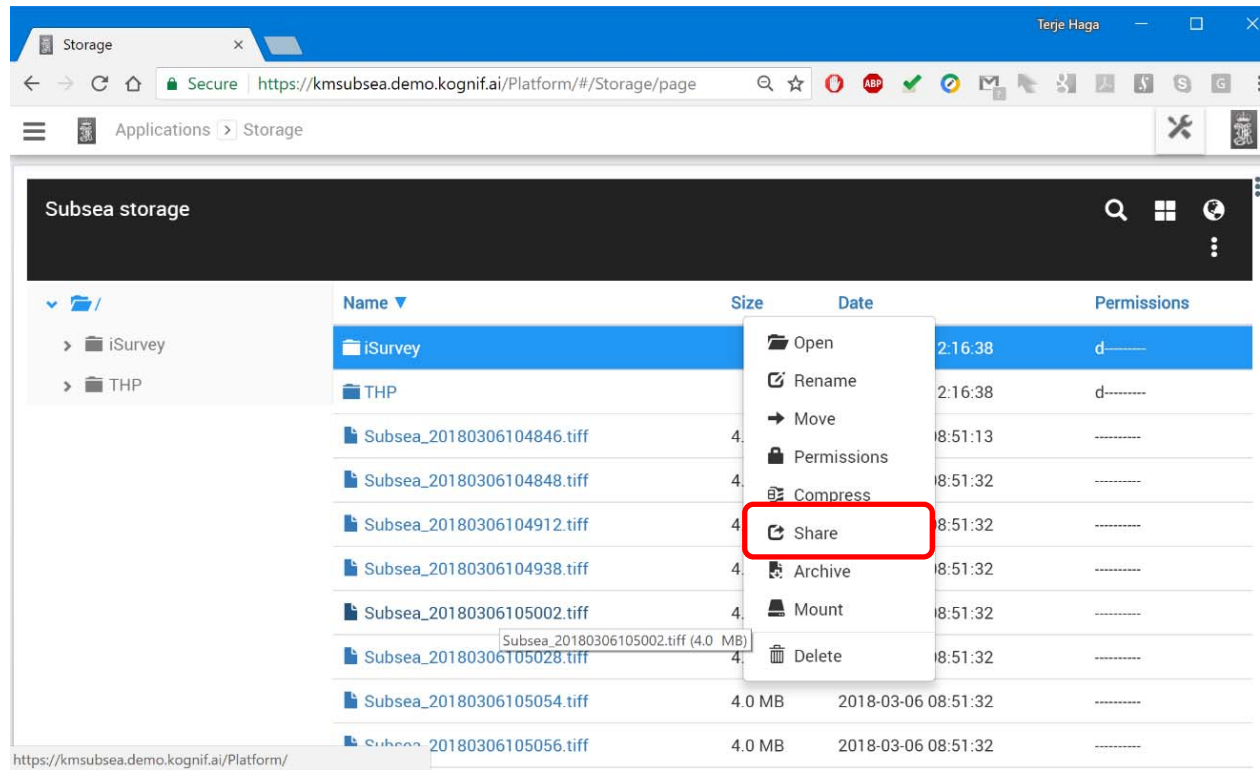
Storage ×

Terje Haga

Secure | https://kmsubsea.demo.kognif.ai/Platform/#/Storage/page

Applications > Storage

Subsea storage

/
iSurvey
THP

| Name ▼ | Size | Date | Permissions |
|---|---|---|---|
| iSurvey | | 2:16:38 | d--------- |
| THP | | 2:16:38 | d--------- |
| Subsea_20180306104846.tiff | 4. | 08:51:13 | ---------- |
| Subsea_20180306104848.tiff | 4. | 08:51:32 | ---------- |
| Subsea_20180306104912.tiff | 4. | 08:51:32 | ---------- |
| Subsea_20180306104938.tiff | 4. | 08:51:32 | ---------- |
| Subsea_20180306105002.tiff | 4. | 08:51:32 | ---------- |
| Subsea_20180306105028.tiff | 4. | 08:51:32 | ---------- |
| Subsea_20180306105054.tiff | 4.0 MB | 2018-03-06 08:51:32 | ---------- |
| Subsea_20180306105056.tiff | 4.0 MB | 2018-03-06 08:51:32 | ---------- |

Open
Rename
Move
Permissions
Compress
Share
Archive
Mount
Delete

Subsea_20180306105002.tiff (4.0 MB)

https://kmsubsea.demo.kognif.ai/Platform/